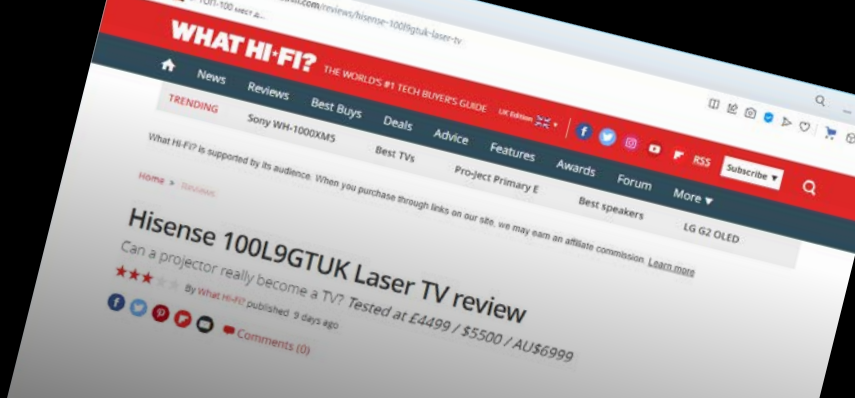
ТОП-100 мест д... ...com/reviews/hisense-100l9gtuk-laser-tv

WHAT HI-FI? THE WORLD'S #1 TECH BUYER'S GUIDE UK Edition

News Reviews Best Buys Deals Advice Features Awards Forum More ▾

RSS Subscribe ▾

TRENDING Sony WH-1000XM5 Best TVs Pro-Ject Primary E Best speakers LG G2 OLED

What Hi-Fi? is supported by its audience. When you purchase through links on our site, we may earn an affiliate commission. Learn more

Home > Reviews

Hisense 100L9GTUK Laser TV review

Can a projector really become a TV? Tested at £4499 / $5500 / AU$6999

By What Hi-Fi? published 9 days ago

Comments (0)